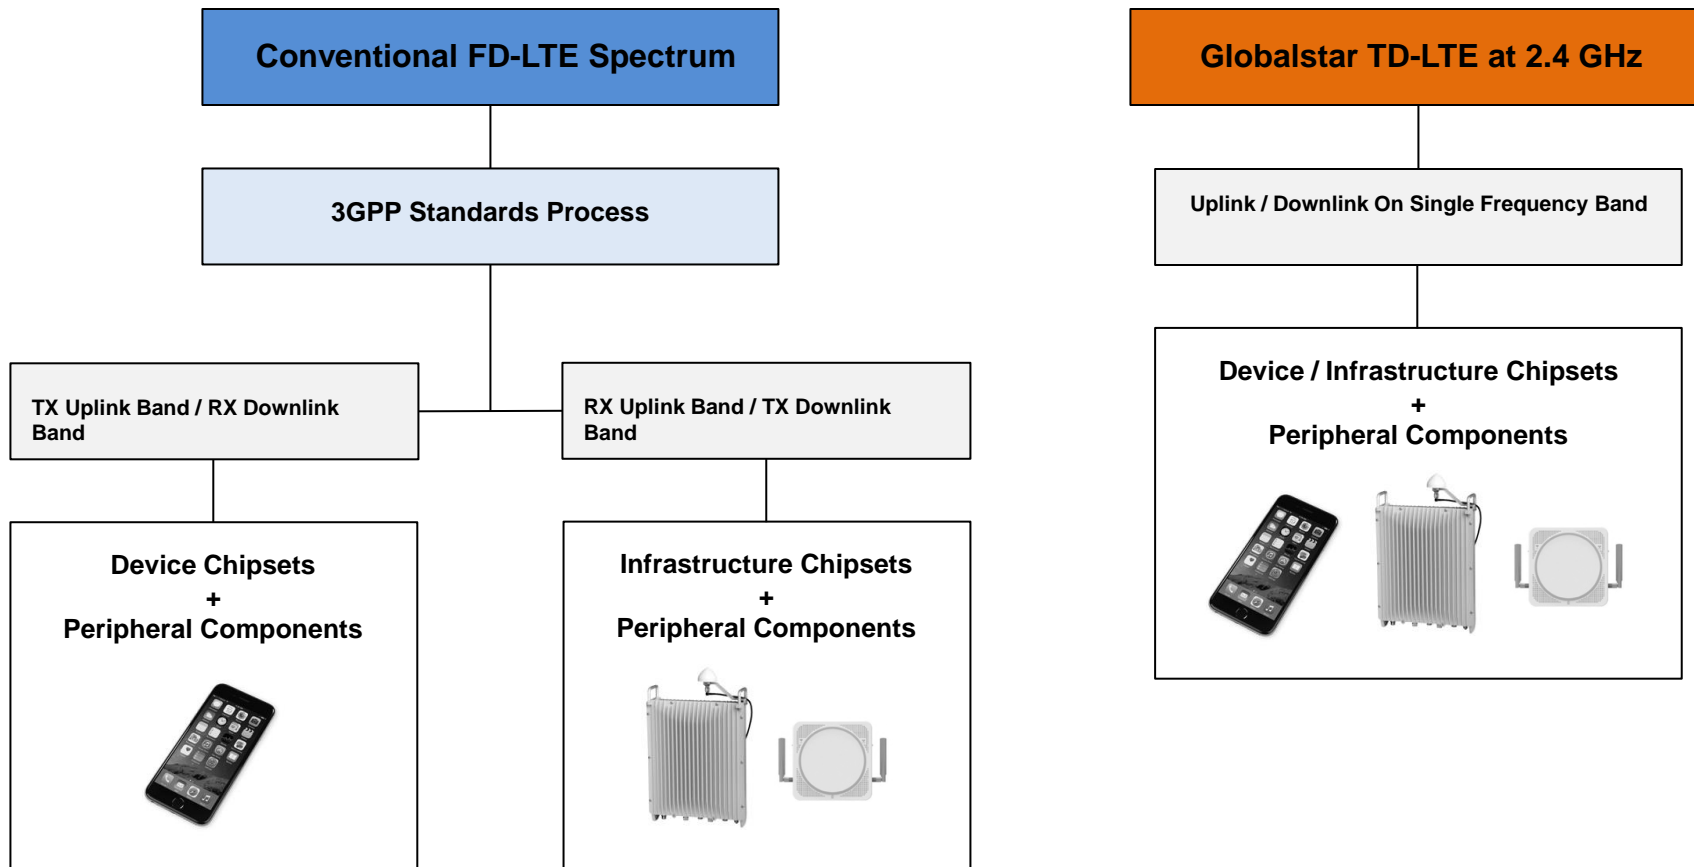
Conventional FD-LTE Spectrum

3GPP Standards Process

TX Uplink Band / RX Downlink Band

RX Uplink Band / TX Downlink Band

Device Chipsets
+
Peripheral Components

Infrastructure Chipsets
+
Peripheral Components

Globalstar TD-LTE at 2.4 GHz

Uplink / Downlink On Single Frequency Band

Device / Infrastructure Chipsets
+
Peripheral Components